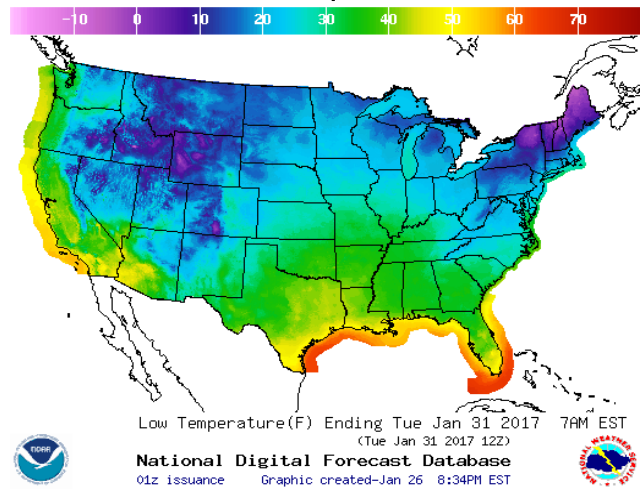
−10 0 10 20 30 40 50 60 70

Low Temperature(F) Ending Tue Jan 31 2017 7AM EST
(Tue Jan 31 2017 12Z)

National Digital Forecast Database
01z issuance Graphic created-Jan 26 8:34PM EST

NOAA
NATIONAL WEATHER SERVICE